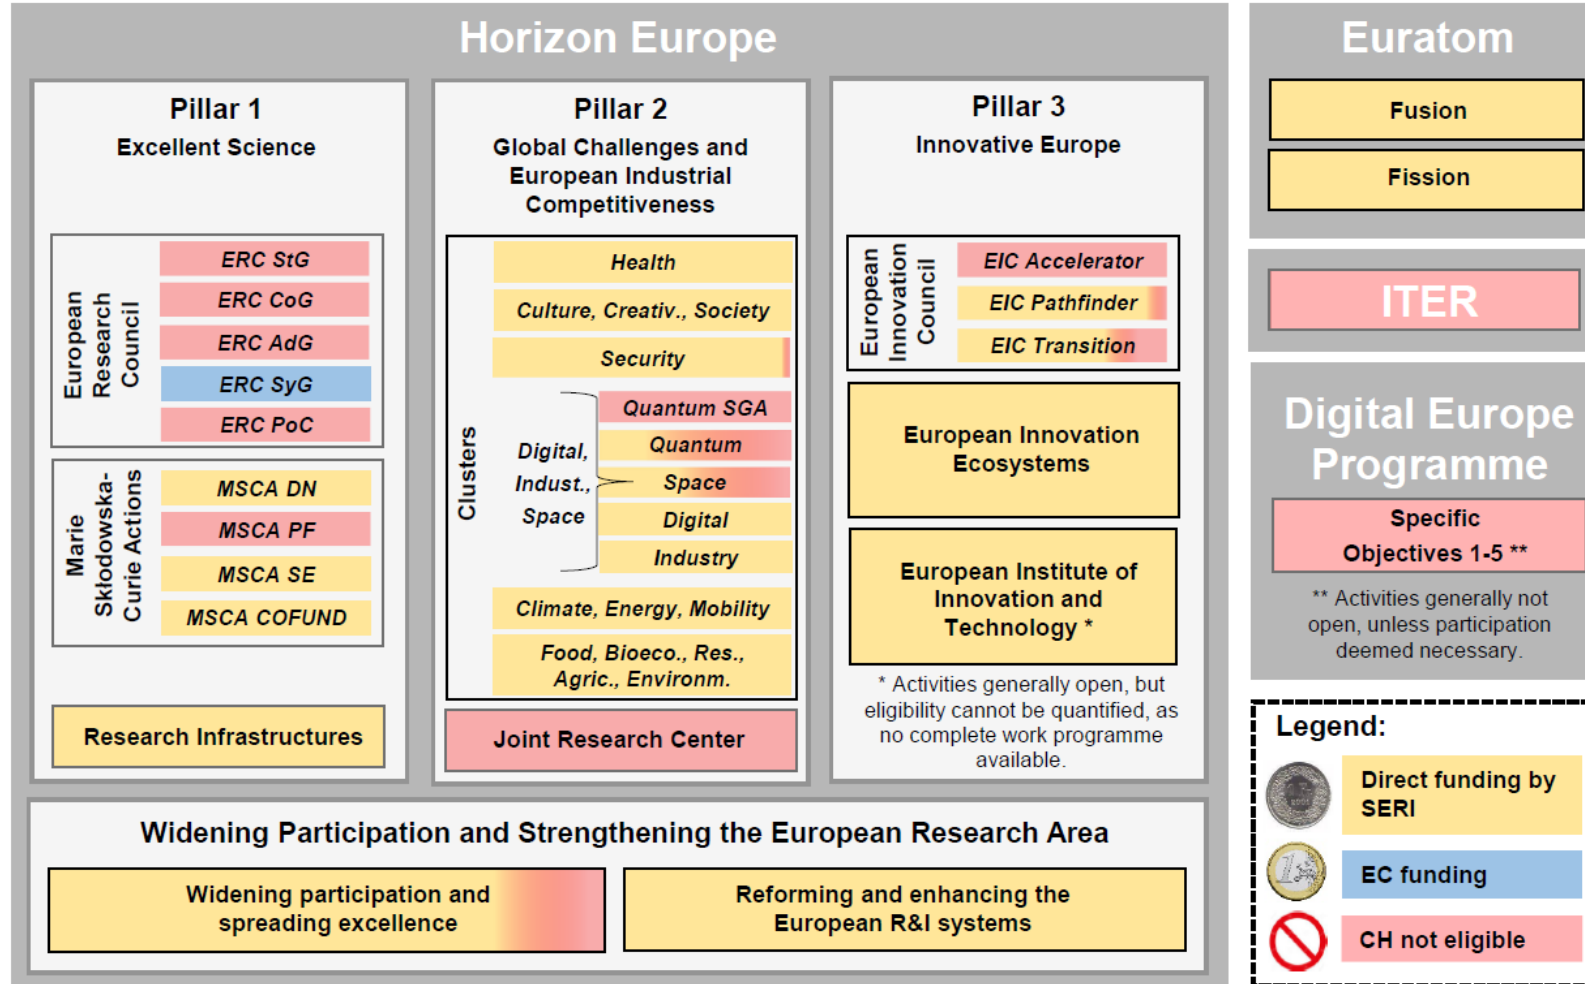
Horizon Europe

Pillar 1
Excellent Science

European Research Council

ERC StG
ERC CoG
ERC AdG
ERC SyG
ERC PoC

Marie Skłodowska-Curie Actions

MSCA DN
MSCA PF
MSCA SE
MSCA COFUND

Research Infrastructures

Pillar 2
Global Challenges and European Industrial Competitiveness

Clusters

Health
Culture, Creativ., Society
Security
Digital, Indust., Space
Quantum SGA
Quantum
Space
Digital
Industry
Climate, Energy, Mobility
Food, Bioeco., Res., Agric., Environm.

Joint Research Center

Pillar 3
Innovative Europe

European Innovation Council

EIC Accelerator
EIC Pathfinder
EIC Transition

European Innovation Ecosystems

European Institute of Innovation and Technology *

* Activities generally open, but eligibility cannot be quantified, as no complete work programme available.

Widening Participation and Strengthening the European Research Area

Widening participation and spreading excellence

Reforming and enhancing the European R&I systems

Euratom

Fusion
Fission

ITER

Digital Europe Programme

Specific Objectives 1-5 **

** Activities generally not open, unless participation deemed necessary.

Legend:

Direct funding by SERI
EC funding
CH not eligible